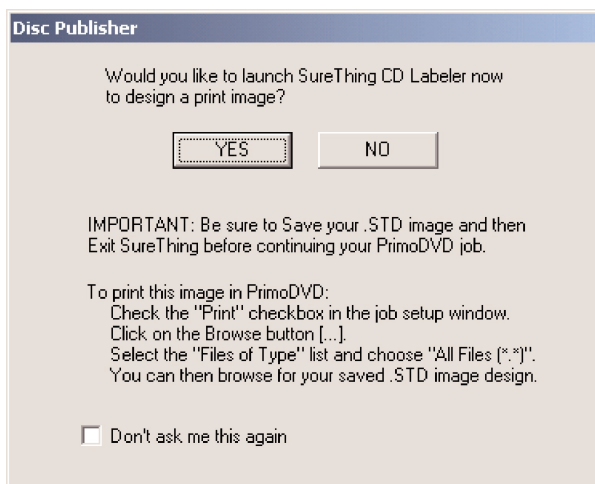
Disc Publisher

Would you like to launch SureThing CD Labeler now to design a print image?

YES

NO

IMPORTANT: Be sure to Save your .STD image and then Exit SureThing before continuing your PrimoDVD job.

To print this image in PrimoDVD:
Check the "Print" checkbox in the job setup window.
Click on the Browse button [...].
Select the "Files of Type" list and choose "All Files (*.*)".
You can then browse for your saved .STD image design.

Don't ask me this again